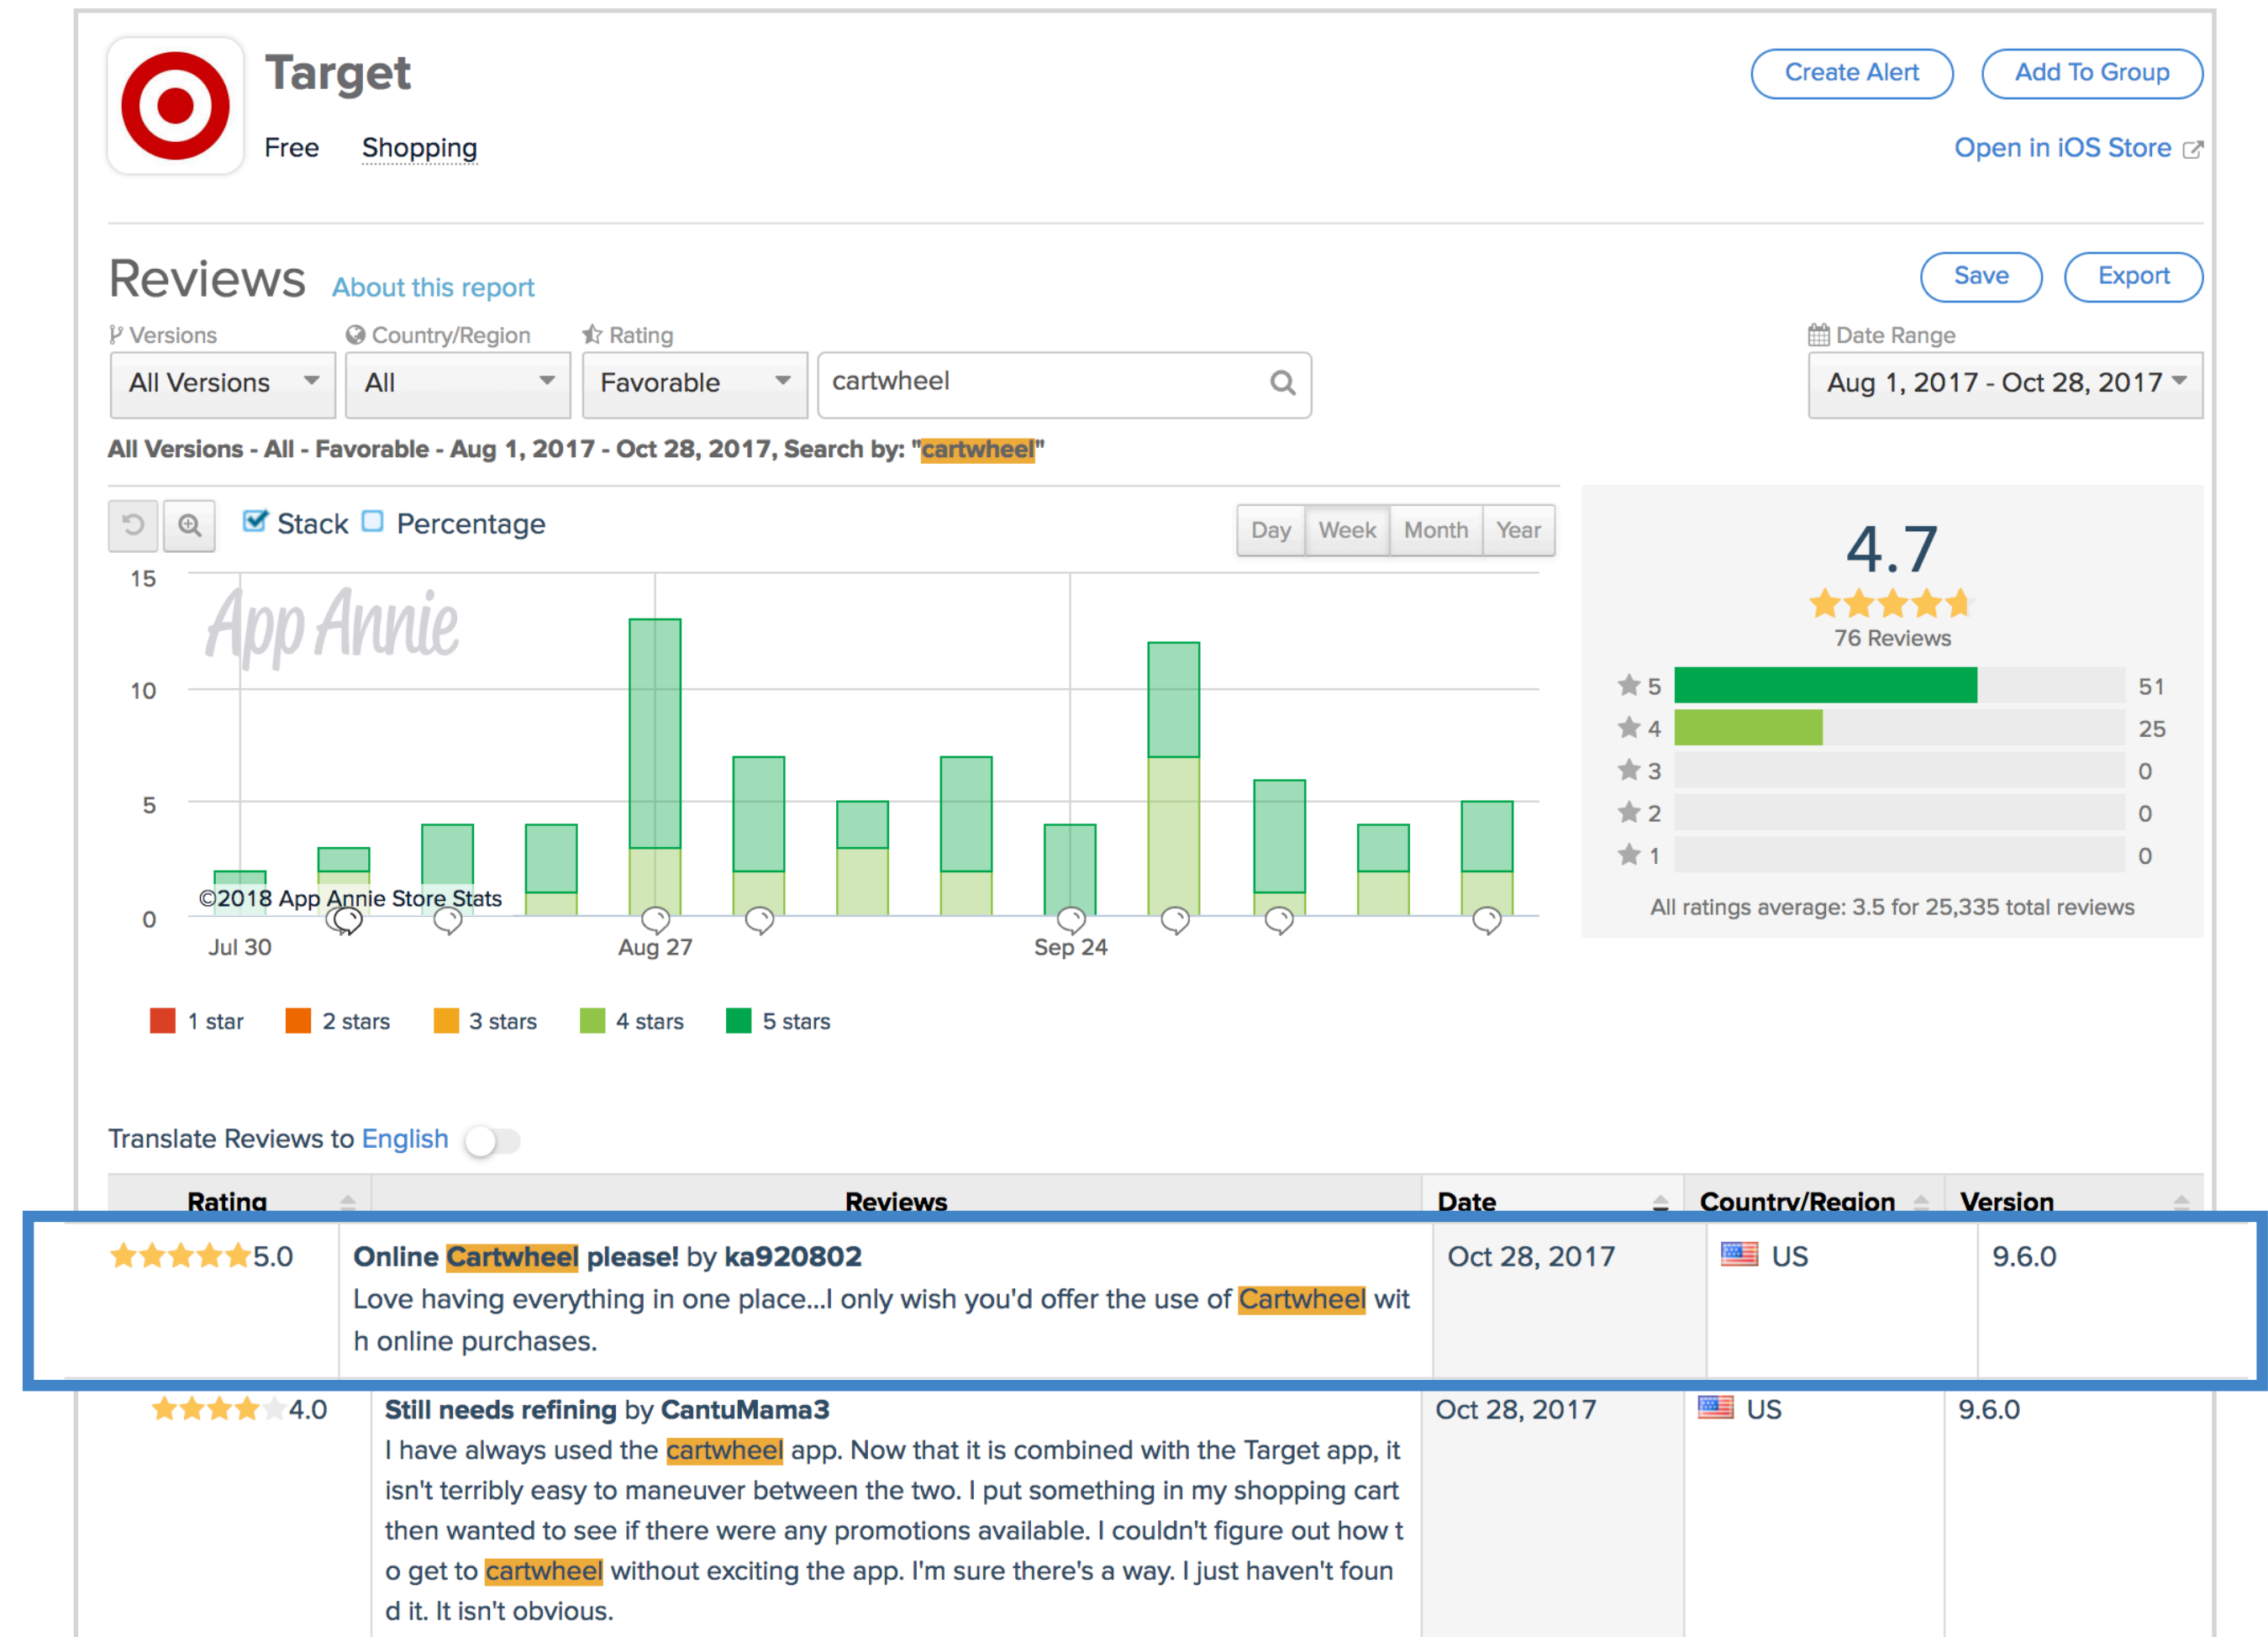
Target

Free Shopping

Create Alert Add To Group

Open in iOS Store

Reviews About this report

Save Export

Versions Country/Region Rating Date Range

All Versions All Favorable cartwheel Aug 1, 2017 - Oct 28, 2017

All Versions - All - Favorable - Aug 1, 2017 - Oct 28, 2017, Search by: "cartwheel"

Stack Percentage

Day Week Month Year

15
10
5
0

App Annie

©2018 App Annie Store Stats

Jul 30 Aug 27 Sep 24

1 star 2 stars 3 stars 4 stars 5 stars

4.7

76 Reviews

| | | |
|---|---|---|
| 5 | | 51 |
| 4 | | 25 |
| 3 | | 0 |
| 2 | | 0 |
| 1 | | 0 |

All ratings average: 3.5 for 25,335 total reviews

Translate Reviews to English

| Rating | Reviews | Date | Country/Region | Version |
|---|---|---|---|---|
| 5.0 | **Online Cartwheel please!** by **ka920802** Love having everything in one place...I only wish you'd offer the use of Cartwheel wit h online purchases. | Oct 28, 2017 | US | 9.6.0 |
| 4.0 | **Still needs refining** by **CantuMama3** I have always used the cartwheel app. Now that it is combined with the Target app, it isn't terribly easy to maneuver between the two. I put something in my shopping cart then wanted to see if there were any promotions available. I couldn't figure out how t o get to cartwheel without exciting the app. I'm sure there's a way. I just haven't foun d it. It isn't obvious. | Oct 28, 2017 | US | 9.6.0 |